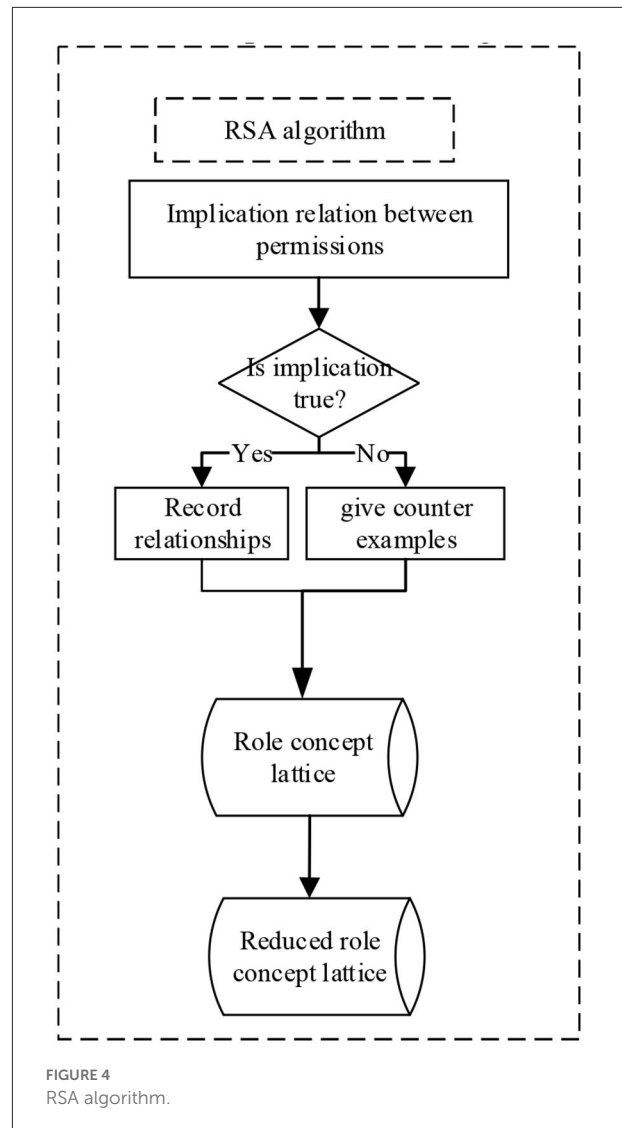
RSA algorithm

Implication relation between permissions

Is implication true?

Yes

No

Record relationships

give counter examples

Role concept lattice

Reduced role concept lattice

FIGURE 4
RSA algorithm.